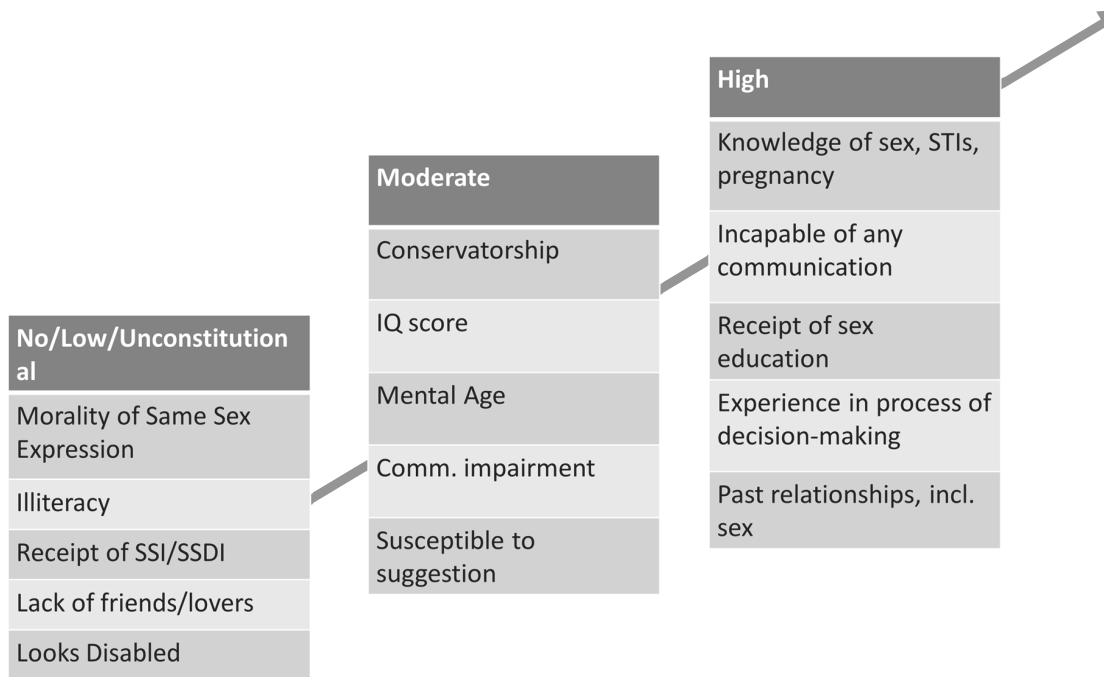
No/Low/Unconstitutional

Morality of Same Sex Expression

Illiteracy

Receipt of SSI/SSDI

Lack of friends/lovers

Looks Disabled

Moderate

Conservatorship

IQ score

Mental Age

Comm. impairment

Susceptible to suggestion

High

Knowledge of sex, STIs, pregnancy

Incapable of any communication

Receipt of sex education

Experience in process of decision-making

Past relationships, incl. sex